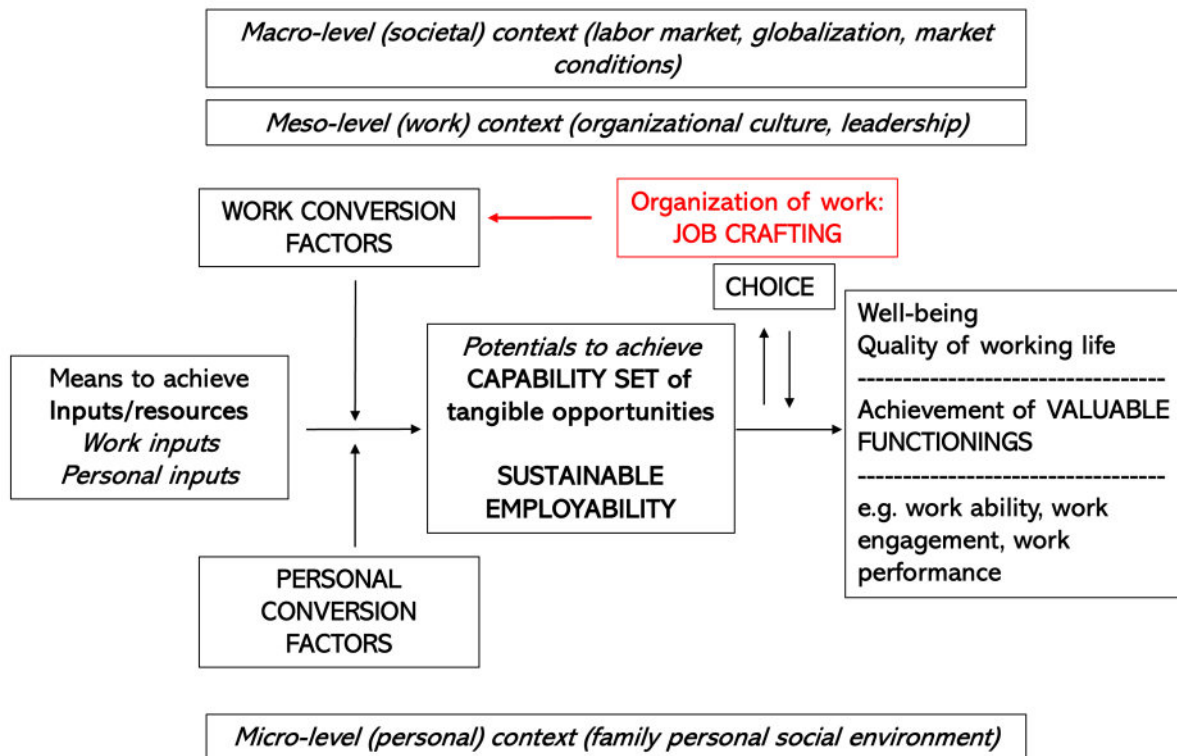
Macro-level (societal) context (labor market, globalization, market conditions)

Meso-level (work) context (organizational culture, leadership)

WORK CONVERSION FACTORS

Organization of work: JOB CRAFTING

CHOICE

Means to achieve
Inputs/resources
Work inputs
Personal inputs

Potentials to achieve
CAPABILITY SET of tangible opportunities

SUSTAINABLE EMPLOYABILITY

Well-being
Quality of working life
---------------------------------
Achievement of VALUABLE FUNCTIONINGS
---------------------------------
e.g. work ability, work engagement, work performance

PERSONAL CONVERSION FACTORS

Micro-level (personal) context (family personal social environment)